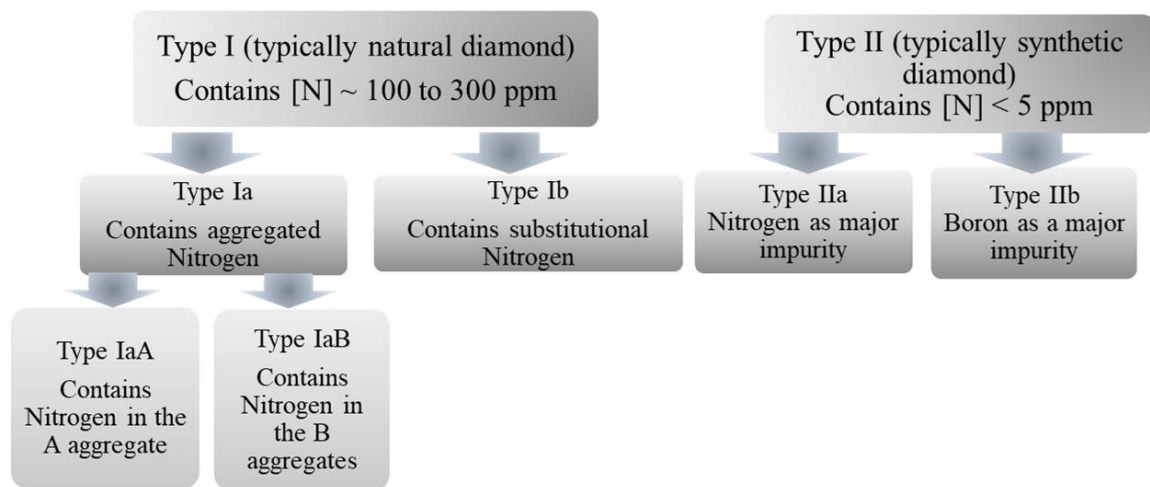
Type I (typically natural diamond)
Contains [N] ~ 100 to 300 ppm

Type II (typically synthetic diamond)
Contains [N] < 5 ppm

Type Ia
Contains aggregated Nitrogen

Type Ib
Contains substitutional Nitrogen

Type IIa
Nitrogen as major impurity

Type IIb
Boron as a major impurity

Type IaA
Contains Nitrogen in the A aggregate

Type IaB
Contains Nitrogen in the B aggregates